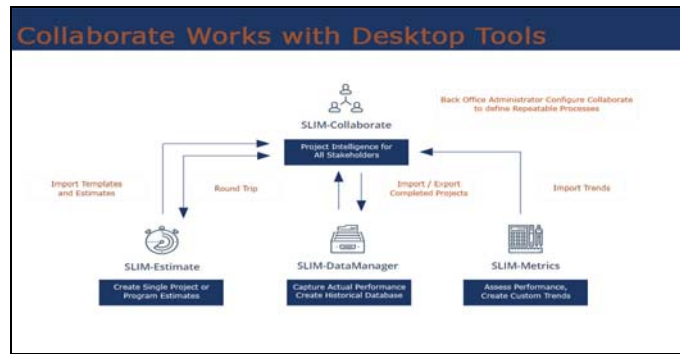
Collaborate Works with Desktop Tools

SLIM-Collaborate

Back Office Administrator Configure Collaborate to define Repeatable Processes

Project Intelligence for All Stakeholders

Import Templates and Estimates

Round Trip

Import / Export Completed Projects

Import Trends

SLIM-Estimate

Create Single Project or Program Estimates

SLIM-DataManager

Capture Actual Performance Create Historical Database

SLIM-Metrics

Assess Performance, Create Custom Trends